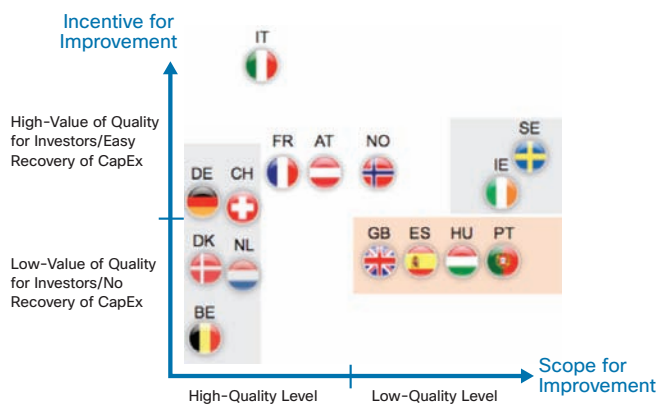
Incentive for Improvement

IT

High-Value of Quality for Investors/Easy Recovery of CapEx

FR AT NO

SE

IE

DE CH

DK NL

GB ES HU PT

Low-Value of Quality for Investors/No Recovery of CapEx

BE

Scope for Improvement

High-Quality Level

Low-Quality Level